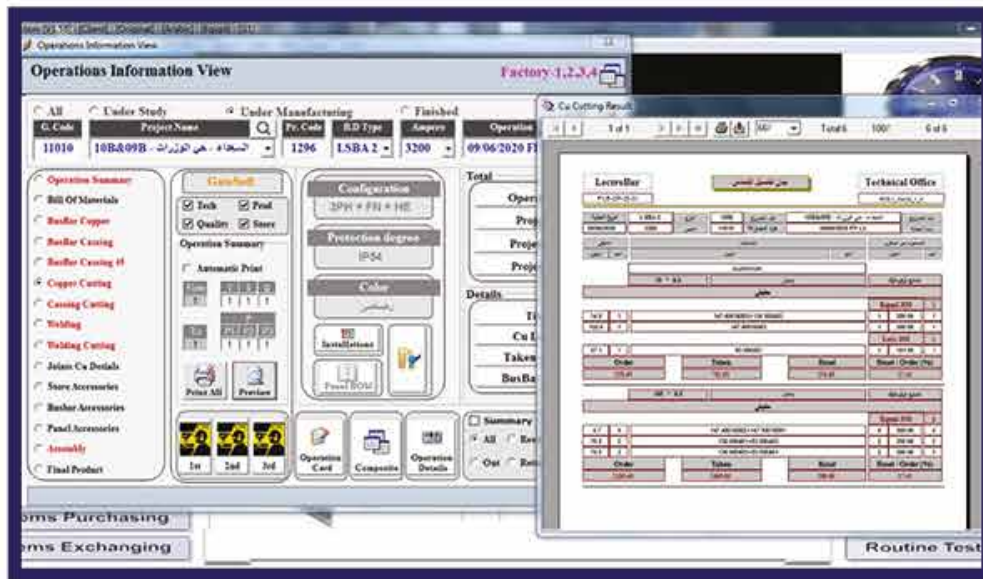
Operations Information View

Operations Information View

Factory 1,2,3,4

All
Under Study
Under Manufacturing
Finished

G. Code
Project Name
Pr. Code
B.D Type
Ampere
Operation

11010
10B&09B - السفارة - حي الوزارات
1296
LSBA 2
3200
09/06/2020

Operation Summary
Bill Of Materials
BusBar Copper
BusBar Casting
BusBar Casting #5
Copper Cutting
Casting Cutting
Welding
Welding Cutting
Joints Cu Details
Store Accessories
Busbar Accessories
Panel Accessories
Assembly
Final Product

Tech
Prod
Quality
Store

Operation Summary

Automatic Print

Print All
Preview

1st
2nd
3rd

Configuration
3PH + FN + HE

Protection degree
IP54

Color

Installations

Panel BOM

Operation Card
Composite
Operation Details

Total
Oper
Proj
Proje
Proj

Details
Cu
Taken
BusBa

Summary
All
Out

Cu Cutting Result

1 of 1
Total 6
100%
6 of 6

Lecrrellar
Technical Office

Order
Taken
Bend

Order
Taken
Bend

ms Purchasing
ms Exchanging
Routine Test